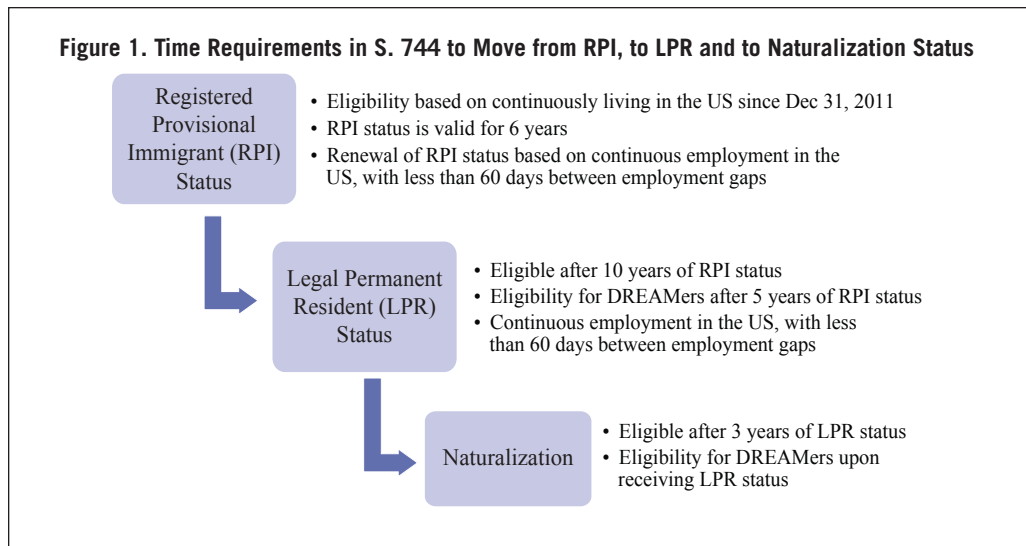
Figure 1. Time Requirements in S. 744 to Move from RPI, to LPR and to Naturalization Status

Registered Provisional Immigrant (RPI) Status

• Eligibility based on continuously living in the US since Dec 31, 2011
• RPI status is valid for 6 years
• Renewal of RPI status based on continuous employment in the US, with less than 60 days between employment gaps

Legal Permanent Resident (LPR) Status

• Eligible after 10 years of RPI status
• Eligibility for DREAMers after 5 years of RPI status
• Continuous employment in the US, with less than 60 days between employment gaps

Naturalization

• Eligible after 3 years of LPR status
• Eligibility for DREAMers upon receiving LPR status